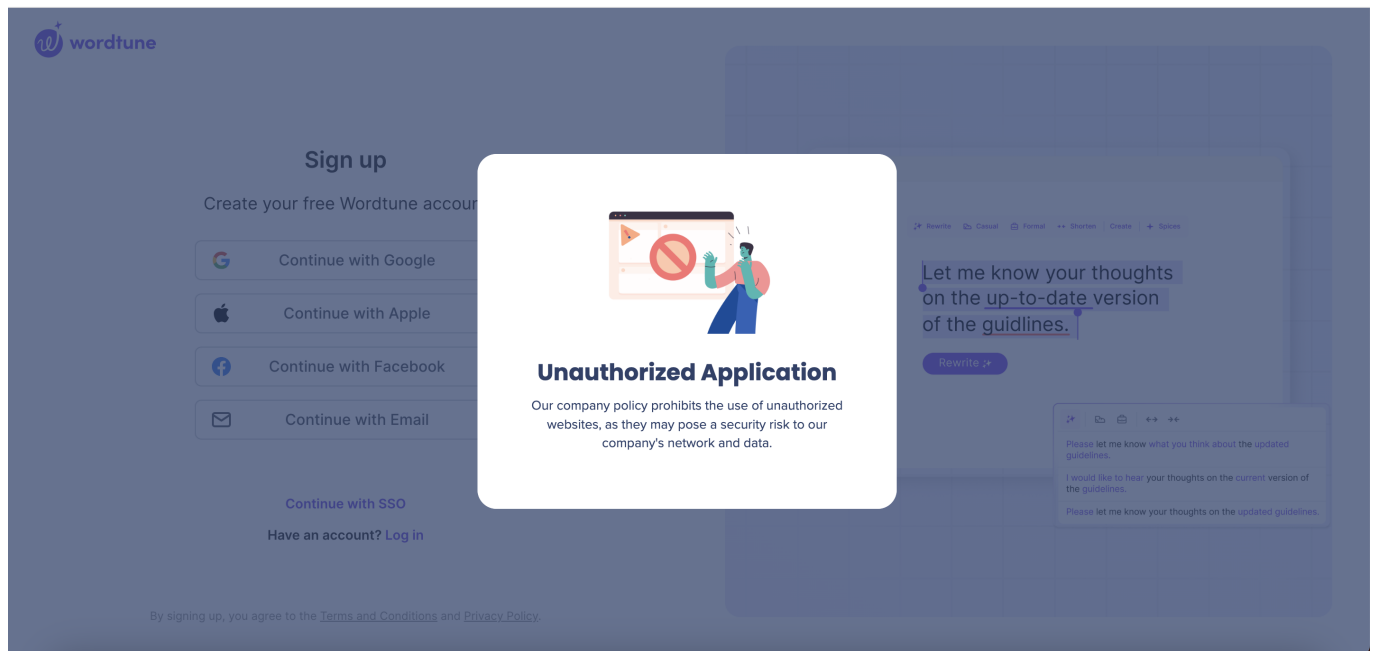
wordtune

Sign up

Create your free Wordtune accou

Continue with Google

Continue with Apple

Continue with Facebook

Continue with Email

Continue with SSO

Have an account? Log in

By signing up, you agree to the Terms and Conditions and Privacy Policy.

Rewrite Casual Formal Shorten Create Spices

Let me know your thoughts on the up-to-date version of the guidlines.

Rewrite

Please let me know what you think about the updated guidelines.

I would like to hear your thoughts on the current version of the guidelines.

Please let me know your thoughts on the updated guidelines.

Unauthorized Application

Our company policy prohibits the use of unauthorized websites, as they may pose a security risk to our company's network and data.